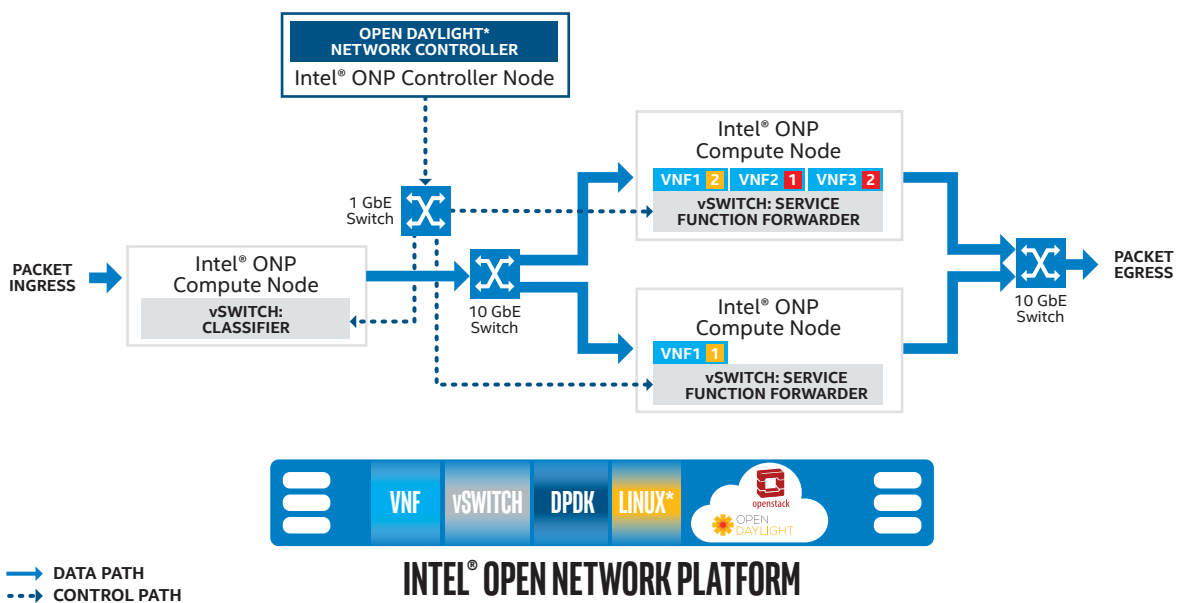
OPEN DAYLIGHT*
NETWORK CONTROLLER
Intel® ONP Controller Node

1 GbE
Switch

PACKET
INGRESS

Intel® ONP
Compute Node
vSWITCH:
CLASSIFIER

10 GbE
Switch

Intel® ONP
Compute Node
VNF1 2 VNF2 1 VNF3 2
vSWITCH: SERVICE
FUNCTION FORWARDER

Intel® ONP
Compute Node
VNF1 1
vSWITCH: SERVICE
FUNCTION FORWARDER

10 GbE
Switch

PACKET
EGRESS

VNF vSWITCH DPDK LINUX*
openstack
OPEN
DAYLIGHT

DATA PATH
CONTROL PATH

INTEL® OPEN NETWORK PLATFORM